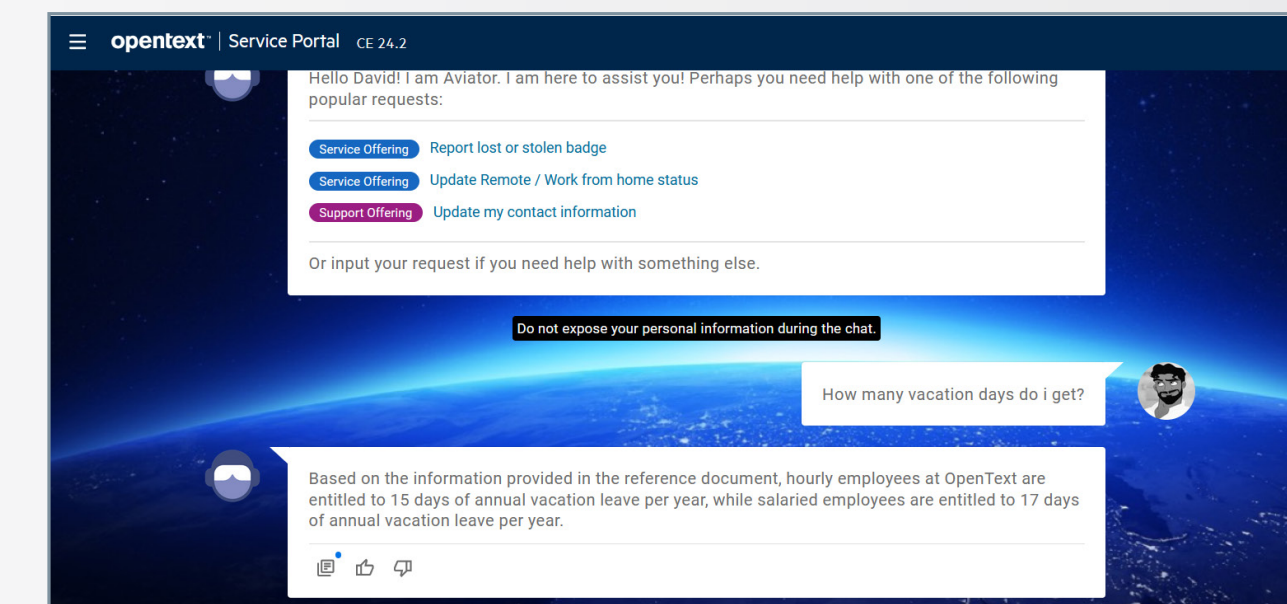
opentext™ | Service Portal CE 24.2

Hello David! I am Aviator. I am here to assist you! Perhaps you need help with one of the following popular requests:

Service Offering Report lost or stolen badge

Service Offering Update Remote / Work from home status

Support Offering Update my contact information

Or input your request if you need help with something else.

Do not expose your personal information during the chat.

How many vacation days do i get?

Based on the information provided in the reference document, hourly employees at OpenText are entitled to 15 days of annual vacation leave per year, while salaried employees are entitled to 17 days of annual vacation leave per year.